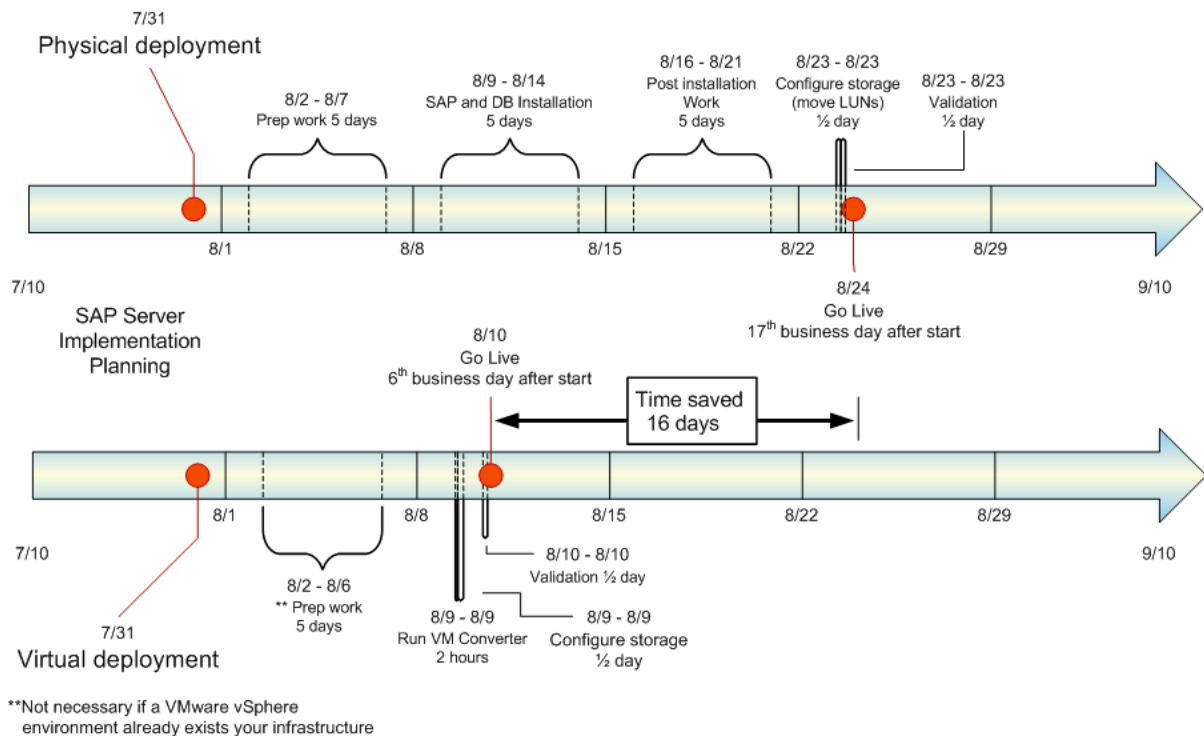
7/31
Physical deployment

8/2 - 8/7
Prep work 5 days

8/9 - 8/14
SAP and DB Installation
5 days

8/16 - 8/21
Post installation
Work
5 days

8/23 - 8/23
Configure storage
(move LUNs)
½ day

8/23 - 8/23
Validation
½ day

8/1
8/8
8/15
8/22
8/29

7/10
9/10

8/24
Go Live
$17^{th}$ business day after start

SAP Server
Implementation
Planning

8/10
Go Live
$6^{th}$ business day after start

Time saved
16 days

8/1
8/8
8/15
8/22
8/29

7/10
9/10

8/10 - 8/10
Validation ½ day

8/2 - 8/6
** Prep work
5 days

8/9 - 8/9
Run VM Converter
2 hours

8/9 - 8/9
Configure storage
½ day

7/31
Virtual deployment

**Not necessary if a VMware vSphere environment already exists your infrastructure